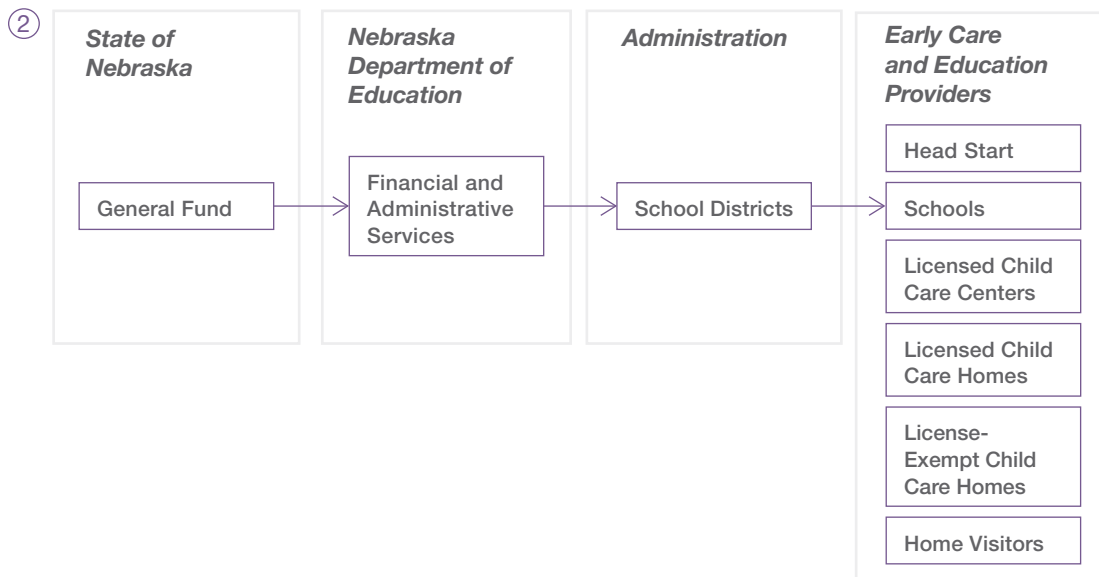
②

State of Nebraska

General Fund

Nebraska Department of Education

Financial and Administrative Services

Administration

School Districts

Early Care and Education Providers

Head Start

Schools

Licensed Child Care Centers

Licensed Child Care Homes

License-Exempt Child Care Homes

Home Visitors